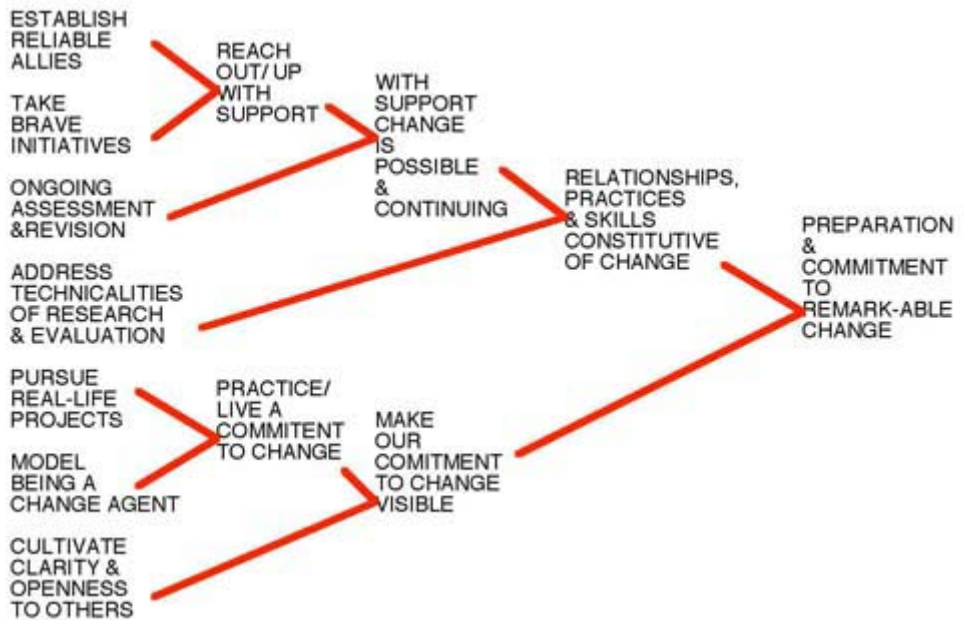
ESTABLISH RELIABLE ALLIES

TAKE BRAVE INITIATIVES

REACH OUT/ UP WITH SUPPORT

ONGOING ASSESSMENT &REVISION

WITH SUPPORT CHANGE IS POSSIBLE & CONTINUING

ADDRESS TECHNICALITIES OF RESEARCH & EVALUATION

RELATIONSHIPS, PRACTICES & SKILLS CONSTITUTIVE OF CHANGE

PREPARATION & COMMITMENT TO REMARK-ABLE CHANGE

PURSUE REAL-LIFE PROJECTS

MODEL BEING A CHANGE AGENT

PRACTICE/ LIVE A COMMITENT TO CHANGE

MAKE OUR COMITMENT TO CHANGE VISIBLE

CULTIVATE CLARITY & OPENNESS TO OTHERS